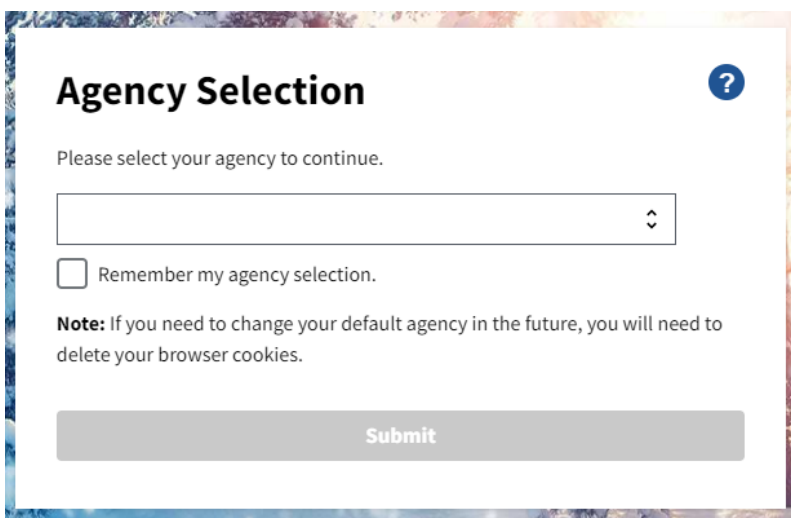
Agency Selection

?

Please select your agency to continue.

Remember my agency selection.

**Note:** If you need to change your default agency in the future, you will need to delete your browser cookies.

Submit